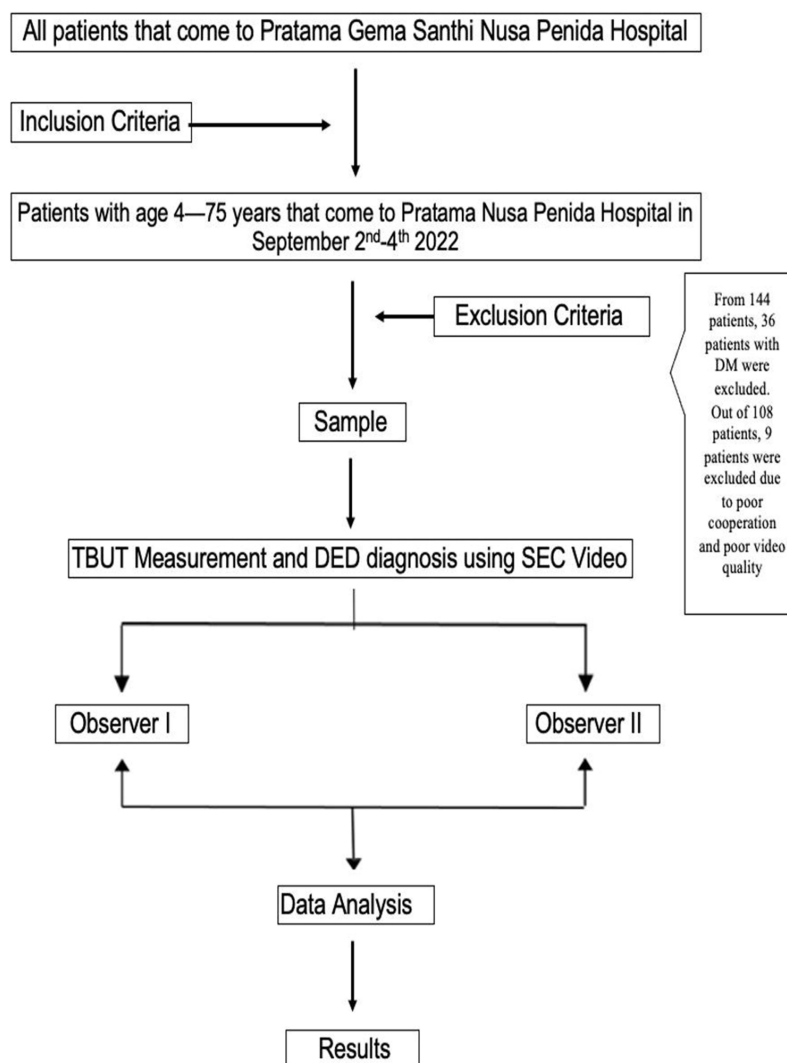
All patients that come to Pratama Gema Santhi Nusa Penida Hospital

Inclusion Criteria

Patients with age 4—75 years that come to Pratama Nusa Penida Hospital in September 2$^{nd}$-4$^{th}$ 2022

Exclusion Criteria

From 144 patients, 36 patients with DM were excluded. Out of 108 patients, 9 patients were excluded due to poor cooperation and poor video quality

Sample

TBUT Measurement and DED diagnosis using SEC Video

Observer I

Observer II

Data Analysis

Results